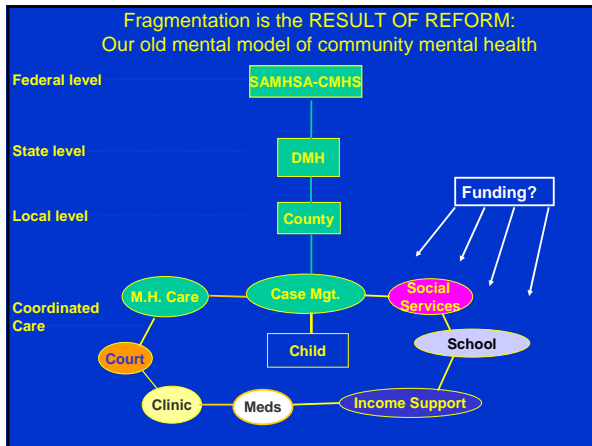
Fragmentation is the RESULT OF REFORM:
Our old mental model of community mental health

Federal level

SAMHSA-CMHS

State level

DMH

Local level

County

Funding?

Coordinated Care

M.H. Care

Case Mgt.

Social Services

Child

School

Court

Clinic

Meds

Income Support